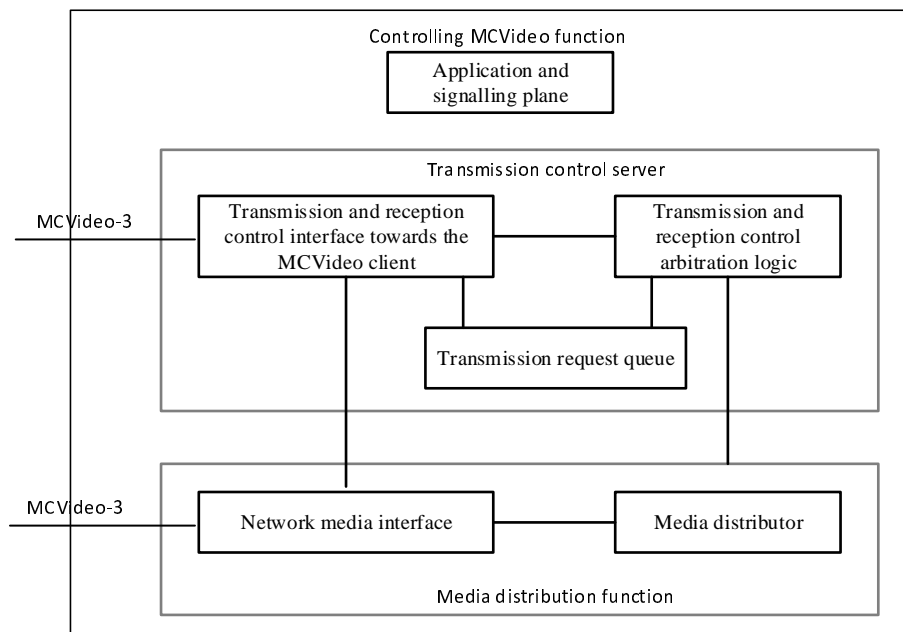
Controlling MCVideo function

Application and signalling plane

Transmission control server

MCVideo-3

Transmission and reception control interface towards the MCVideo client

Transmission and reception control arbitration logic

Transmission request queue

MCVideo-3

Network media interface

Media distributor

Media distribution function